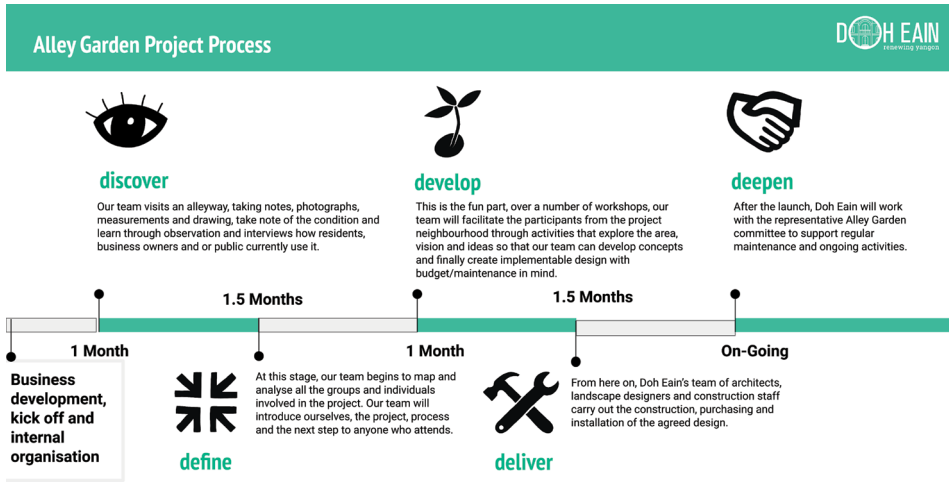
Alley Garden Project Process

DOH EAIN
renewing yangon

discover

Our team visits an alleyway, taking notes, photographs, measurements and drawing, take note of the condition and learn through observation and interviews how residents, business owners and or public currently use it.

develop

This is the fun part, over a number of workshops, our team will facilitate the participants from the project neighbourhood through activities that explore the area, vision and ideas so that our team can develop concepts and finally create implementable design with budget/maintenance in mind.

deepen

After the launch, Doh Eain will work with the representative Alley Garden committee to support regular maintenance and ongoing activities.

1.5 Months

1.5 Months

1 Month

1 Month

On-Going

Business development, kick off and internal organisation

define

At this stage, our team begins to map and analyse all the groups and individuals involved in the project. Our team will introduce ourselves, the project, process and the next step to anyone who attends.

deliver

From here on, Doh Eain's team of architects, landscape designers and construction staff carry out the construction, purchasing and installation of the agreed design.